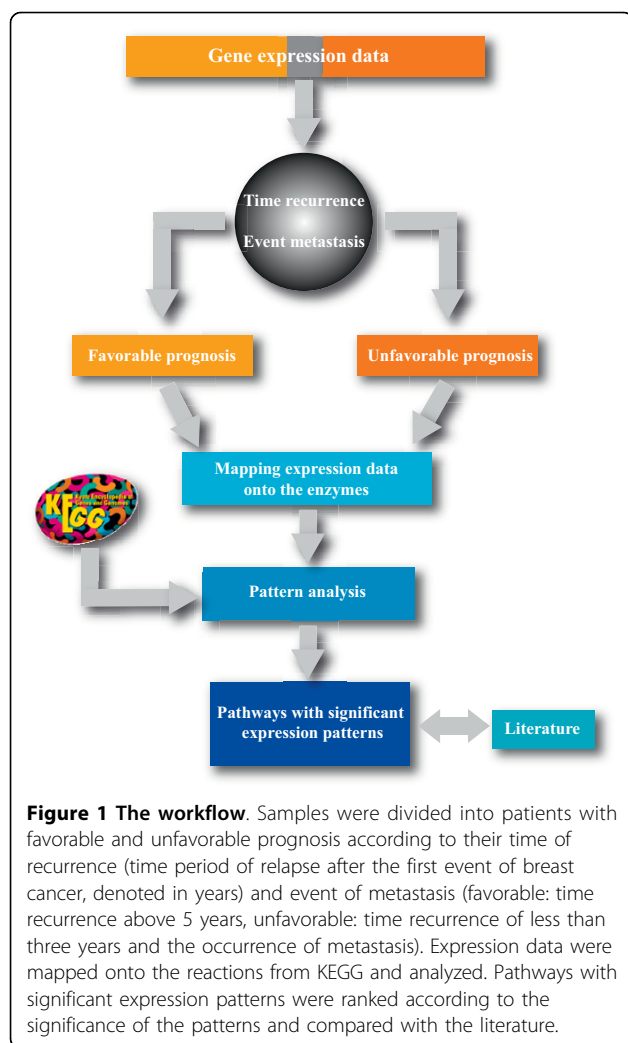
Gene expression data

Time recurrence

Event metastasis

Favorable prognosis

Unfavorable prognosis

Mapping expression data onto the enzymes

KEGG

Kyoto Encyclopedia of Genes and Genomes

Pattern analysis

Pathways with significant expression patterns

Literature

**Figure 1 The workflow**. Samples were divided into patients with favorable and unfavorable prognosis according to their time of recurrence (time period of relapse after the first event of breast cancer, denoted in years) and event of metastasis (favorable: time recurrence above 5 years, unfavorable: time recurrence of less than three years and the occurrence of metastasis). Expression data were mapped onto the reactions from KEGG and analyzed. Pathways with significant expression patterns were ranked according to the significance of the patterns and compared with the literature.